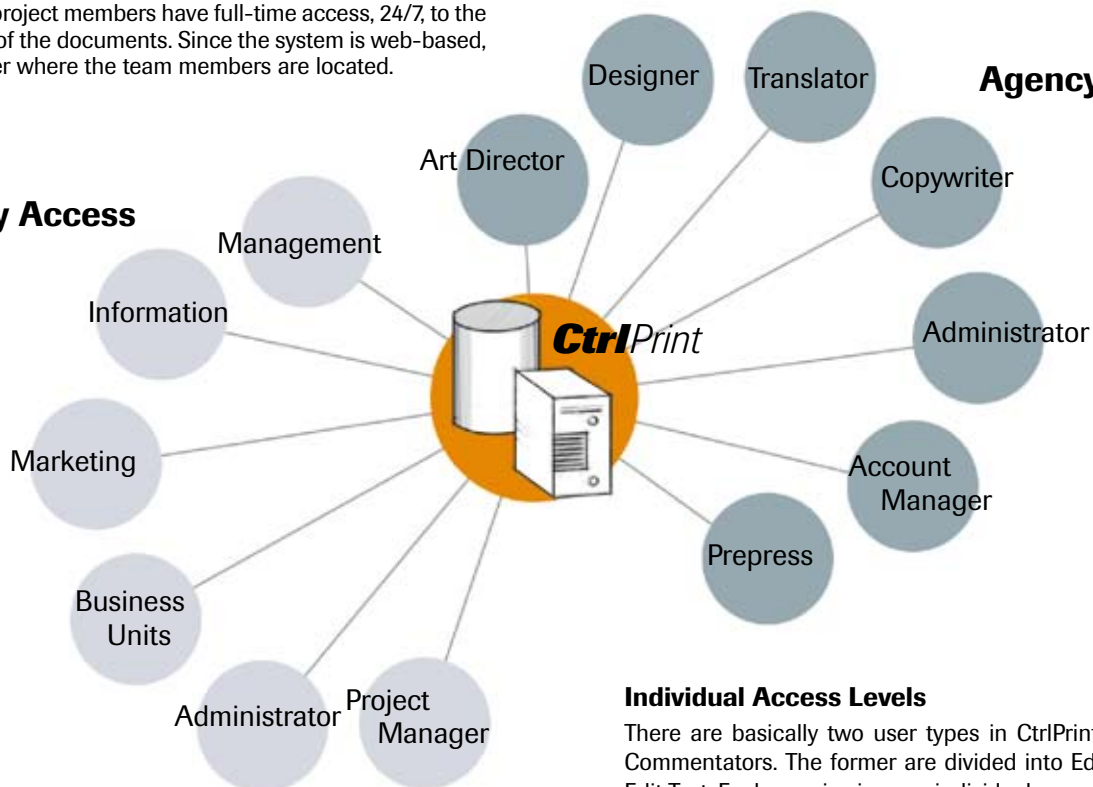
project members have full-time access, 24/7, to the of the documents. Since the system is web-based, er where the team members are located.

y Access

Agency

Designer

Translator

Art Director

Copywriter

Management

Information

CtrlPrint

Administrator

Marketing

Account Manager

Prepress

Business Units

Administrator

Project Manager

Individual Access Levels

There are basically two user types in CtrlPrint Commentators. The former are divided into Ed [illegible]